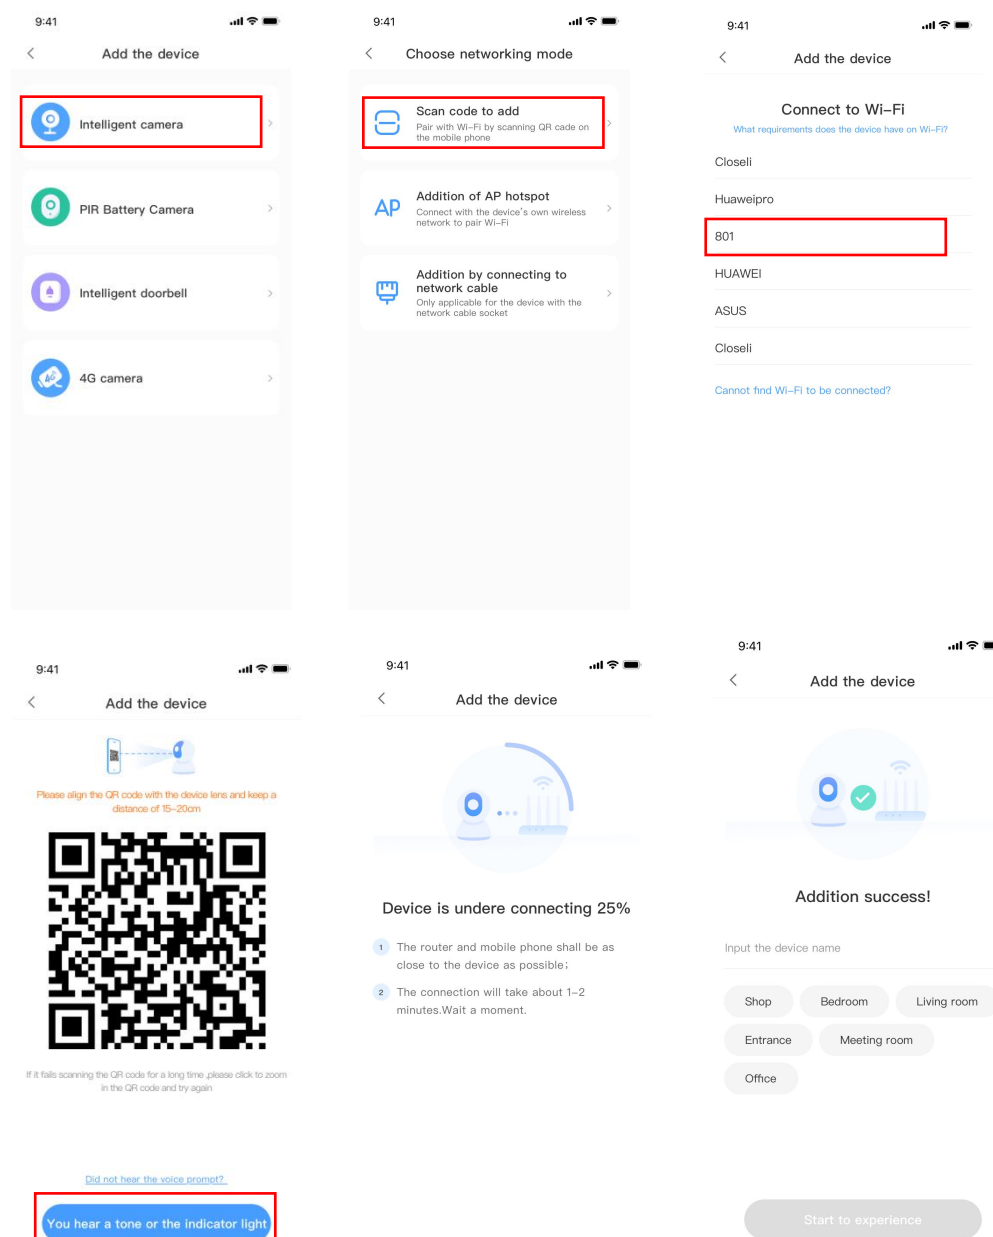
9:41

Add the device

Intelligent camera

PIR Battery Camera

Intelligent doorbell

4G camera

9:41

Choose networking mode

Scan code to add
Pair with Wi-Fi by scanning QR cade on the mobile phone

AP
Addition of AP hotspot
Connect with the device's own wireless network to pair Wi-Fi

Addition by connecting to network cable
Only applicable for the device with the network cable socket

9:41

Add the device

Connect to Wi-Fi
What requirements does the device have on Wi-Fi?

Closeli

Huaweipro

801

HUAWEI

ASUS

Closeli

Cannot find Wi-Fi to be connected?

9:41

Add the device

Please align the QR code with the device lens and keep a distance of 15-20cm

If it fails scanning the QR code for a long time ,please click to zoom in the QR code and try again

Did not hear the voice prompt?

You hear a tone or the indicator light

9:41

Add the device

Device is undere connecting 25%

1 The router and mobile phone shall be as close to the device as possible;

2 The connection will take about 1-2 minutes.Wait a moment.

9:41

Add the device

Addition success!

Input the device name

Shop Bedroom Living room

Entrance Meeting room

Office

Start to experience